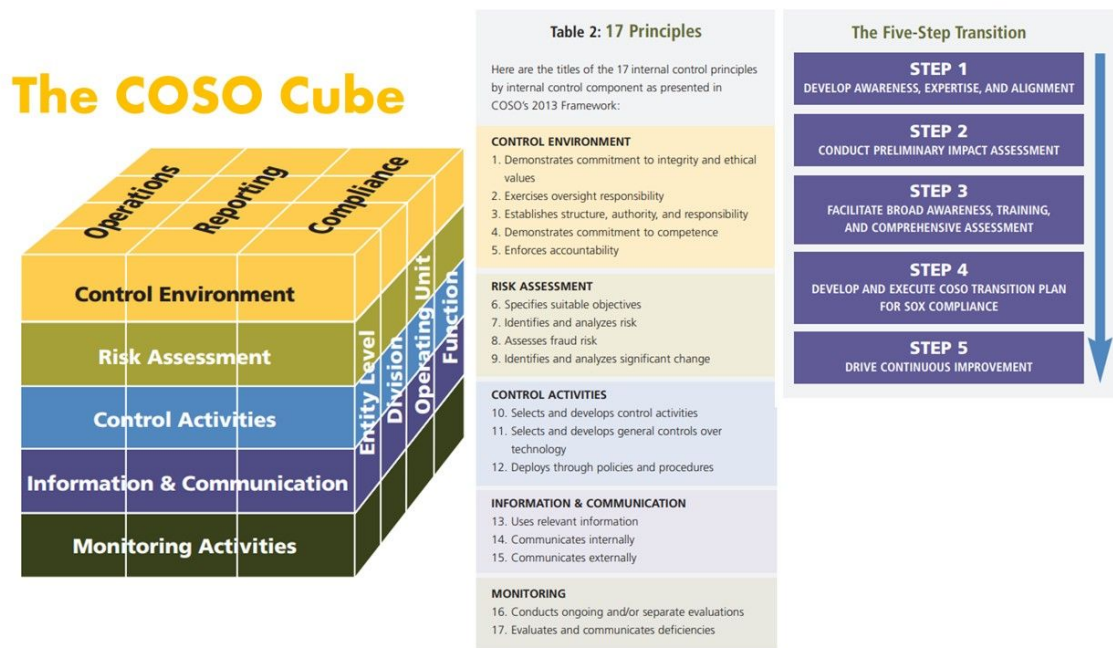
The COSO Cube

Operations
Reporting
Compliance

Control Environment
Risk Assessment
Control Activities
Information & Communication
Monitoring Activities

Entity Level
Division
Operating Unit
Function

Table 2: 17 Principles

Here are the titles of the 17 internal control principles by internal control component as presented in COSO's 2013 Framework:

CONTROL ENVIRONMENT
1. Demonstrates commitment to integrity and ethical values
2. Exercises oversight responsibility
3. Establishes structure, authority, and responsibility
4. Demonstrates commitment to competence
5. Enforces accountability

RISK ASSESSMENT
6. Specifies suitable objectives
7. Identifies and analyzes risk
8. Assesses fraud risk
9. Identifies and analyzes significant change

CONTROL ACTIVITIES
10. Selects and develops control activities
11. Selects and develops general controls over technology
12. Deploys through policies and procedures

INFORMATION & COMMUNICATION
13. Uses relevant information
14. Communicates internally
15. Communicates externally

MONITORING
16. Conducts ongoing and/or separate evaluations
17. Evaluates and communicates deficiencies

The Five-Step Transition

STEP 1
DEVELOP AWARENESS, EXPERTISE, AND ALIGNMENT

STEP 2
CONDUCT PRELIMINARY IMPACT ASSESSMENT

STEP 3
FACILITATE BROAD AWARENESS, TRAINING, AND COMPREHENSIVE ASSESSMENT

STEP 4
DEVELOP AND EXECUTE COSO TRANSITION PLAN FOR SOX COMPLIANCE

STEP 5
DRIVE CONTINUOUS IMPROVEMENT